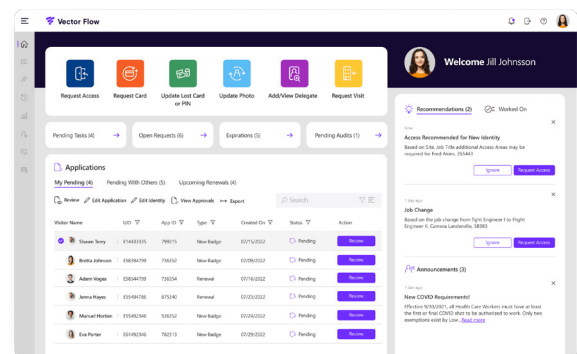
Vector Flow

Request Access
Request Card
Update Lost Card or PIN
Update Photo
Add/View Delegate
Request Visit

Welcome Jill Johnsson

Pending Tasks (4)
Open Requests (6)
Expirations (5)
Pending Audits (1)

Applications

My Pending (4)
Pending With Others (5)
Upcoming Renewals (4)

Review
Edit Application
Edit Identity
View Approvals
Export

Search

| Visitor Name | U/ID | App ID | Type | Created On | Status | Action |
|---|---|---|---|---|---|---|
| Shawn Terry | 214433335 | 799215 | New Badge | 07/15/2022 | Pending | Review |
| Bretta Johnson | 458694799 | 736254 | New Badge | 07/15/2022 | Pending | Review |
| Adam Vogas | 358694799 | 736254 | Renewal | 07/16/2022 | Pending | Review |
| Jenna Hayes | 147694799 | 675240 | New Badge | 07/17/2022 | Pending | Review |
| Manuel Horton | 255492346 | 753143 | Renewal | 07/18/2022 | Pending | Review |
| Eva Porter | 355492346 | 782213 | New Badge | 07/19/2022 | Pending | Review |

Recommendations (2)
Worked On

Now
Access Recommended For New Identity
Based on Site, Job Title additional Access Areas may be required for Field Areas. 355443
Ignore
Request Access

1 day ago
Job Change
Based on the job change from Fight Engineer II to Flight Engineer II, Corona Landsville, 38083
Ignore
Request Access

Announcements (3)

1 day ago
New COVID Requirements!
Effective 9/30/2021, all Health Care Workers must have at least the first or final COVID shot to be authorized to work. Only two exemptions exist by Law...Read more